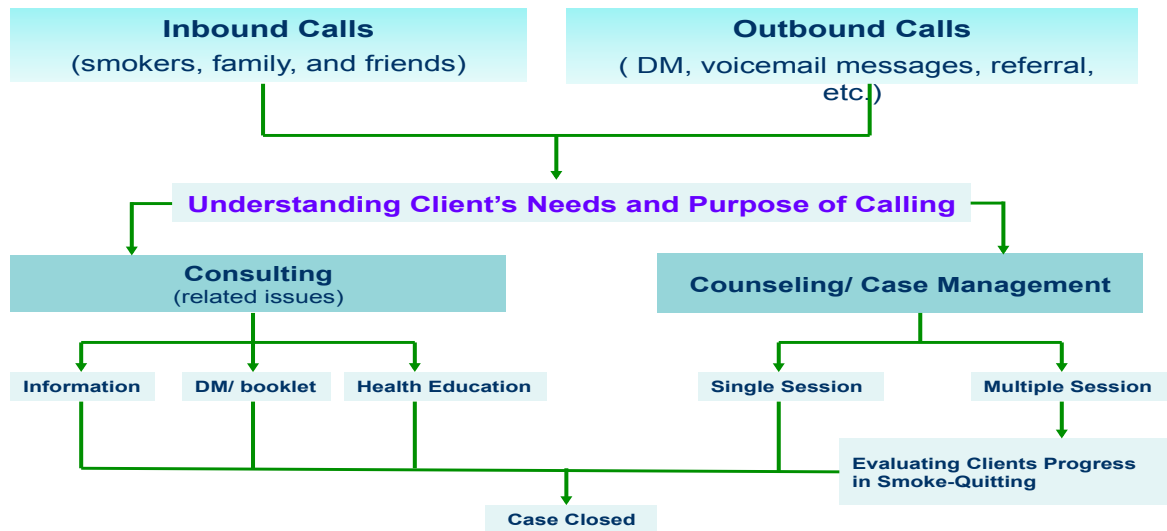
Inbound Calls
(smokers, family, and friends)

Outbound Calls
( DM, voicemail messages, referral, etc.)

Understanding Client's Needs and Purpose of Calling

Consulting
(related issues)

Counseling/ Case Management

Information

DM/ booklet

Health Education

Single Session

Multiple Session

Evaluating Clients Progress in Smoke-Quitting

Case Closed